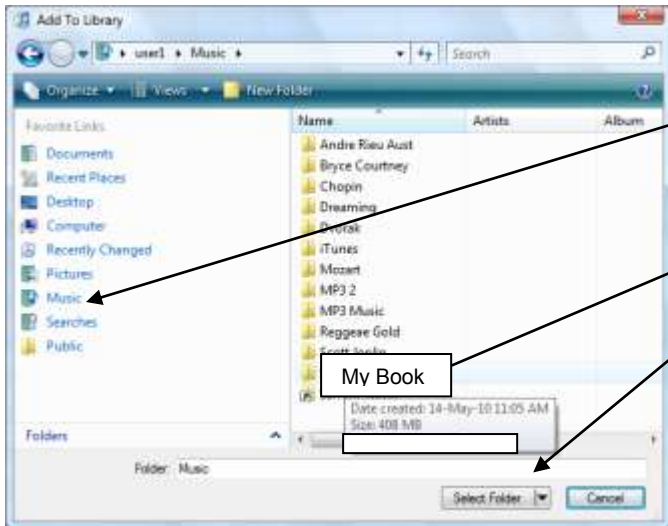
Add To Library

user1 ▸ Music ▸

Search

Organize ▾ Views ▾ New Folder

Favorite Links

Documents
Recent Places
Desktop
Computer
Recently Changed
Pictures
Music
Searches
Public

Folders

Name | Artists | Album

Andre Rieu Aust
Bryce Courtney
Chopin
Dreaming
Dvorak
iTunes
Mozart
MP3 2
MP3 Music
Reggeae Gold
Scott Joplin

My Book

Date created: 14-May-10 11:05 AM
Size: 408 MB

Folder: Music

Select Folder

Cancel